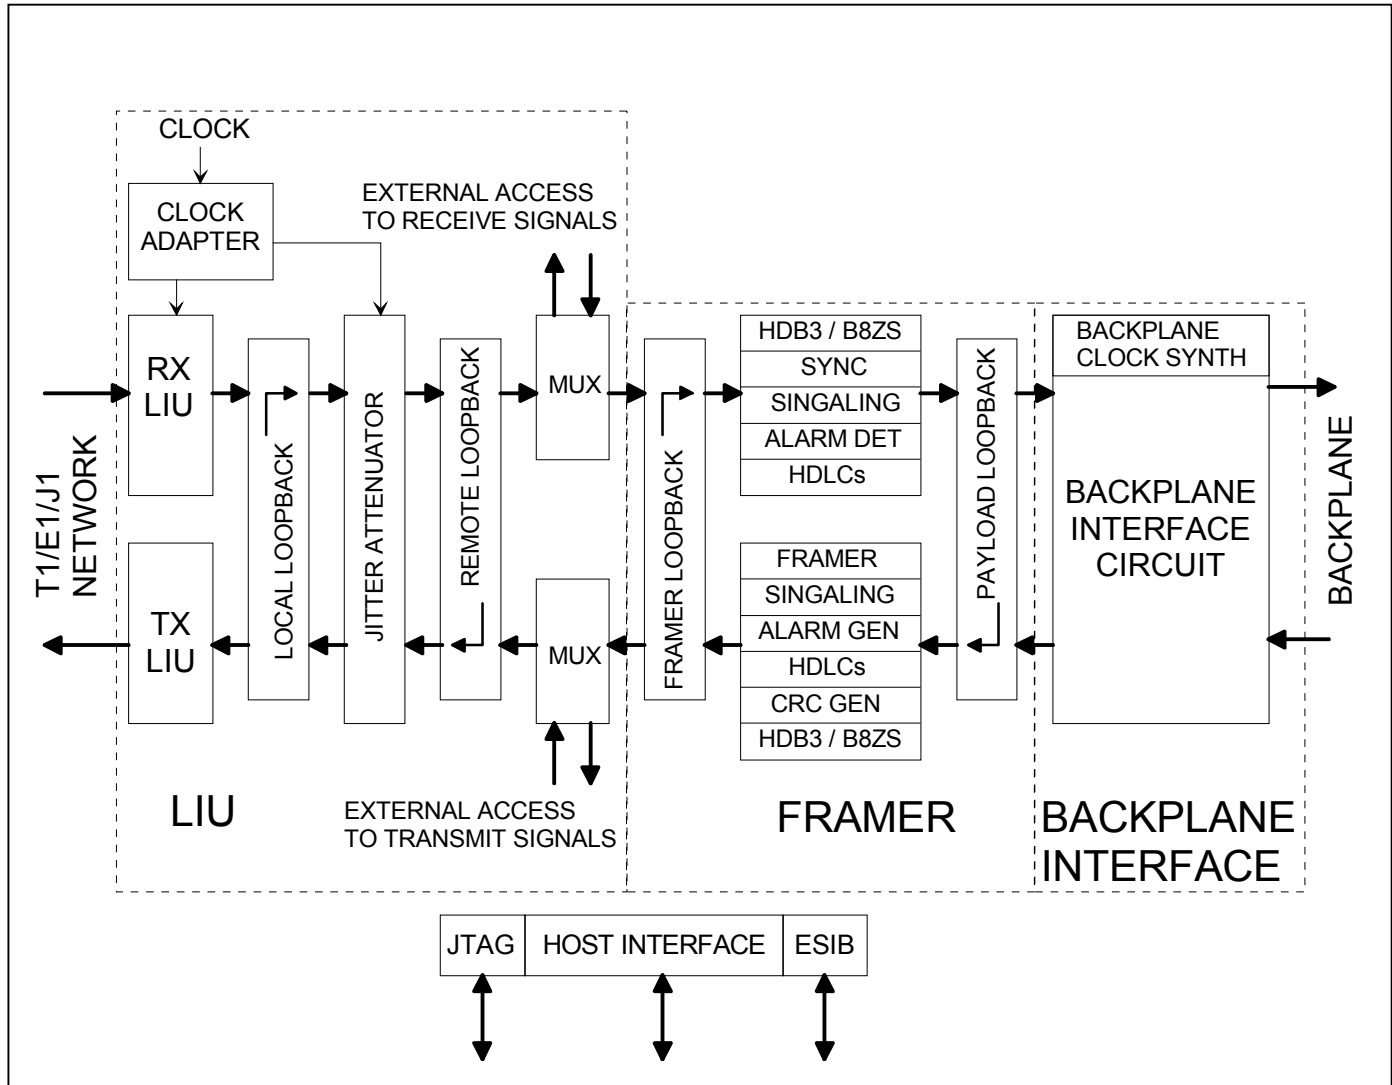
CLOCK

CLOCK ADAPTER

EXTERNAL ACCESS TO RECEIVE SIGNALS

T1/E1/J1 NETWORK

RX LIU

LOCAL LOOPBACK

JITTER ATTENUATOR

REMOTE LOOPBACK

MUX

FRAMER LOOPBACK

HDB3 / B8ZS
SYNC
SINGALING
ALARM DET
HDLCs

PAYLOAD LOOPBACK

BACKPLANE CLOCK SYNTH

BACKPLANE INTERFACE CIRCUIT

BACKPLANE

TX LIU

MUX

FRAMER
SINGALING
ALARM GEN
HDLCs
CRC GEN
HDB3 / B8ZS

EXTERNAL ACCESS TO TRANSMIT SIGNALS

LIU

FRAMER

BACKPLANE INTERFACE

JTAG | HOST INTERFACE | ESIB